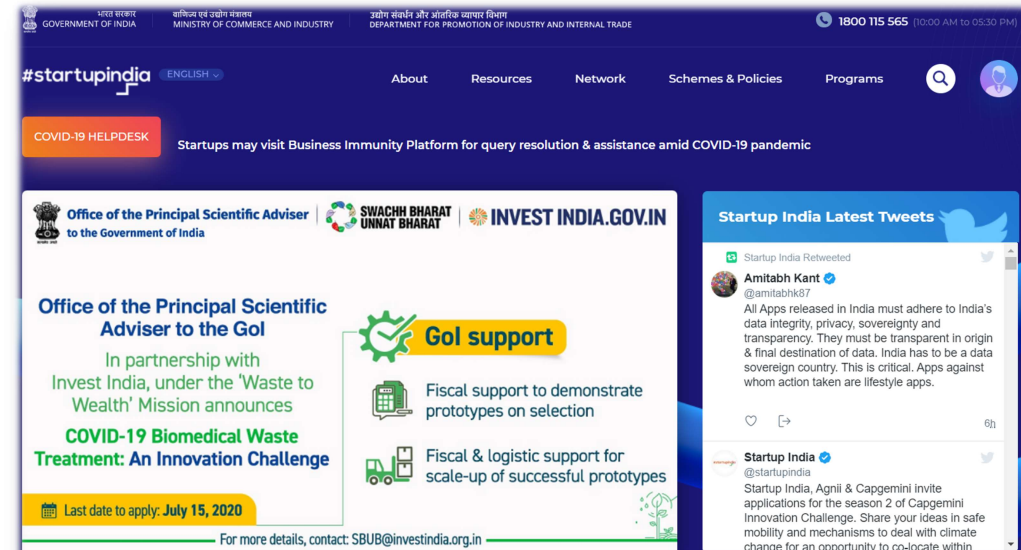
भारत सरकार
GOVERNMENT OF INDIA

वाणिज्य एवं उद्योग मंत्रालय
MINISTRY OF COMMERCE AND INDUSTRY

उद्योग संवर्धन और आंतरिक व्यापार विभाग
DEPARTMENT FOR PROMOTION OF INDUSTRY AND INTERNAL TRADE

1800 115 565 (10:00 AM to 05:30 PM)

#startupindia ENGLISH

About Resources Network Schemes & Policies Programs

COVID-19 HELPDESK

Startups may visit Business Immunity Platform for query resolution & assistance amid COVID-19 pandemic

Office of the Principal Scientific Adviser to the Government of India

SWACHH BHARAT UNNAT BHARAT

INVEST INDIA.GOV.IN

Office of the Principal Scientific Adviser to the GoI

In partnership with Invest India, under the 'Waste to Wealth' Mission announces

COVID-19 Biomedical Waste Treatment: An Innovation Challenge

GoI support

Fiscal support to demonstrate prototypes on selection

Fiscal & logistic support for scale-up of successful prototypes

Last date to apply: July 15, 2020

For more details, contact: SBUB@investindia.org.in

Startup India Latest Tweets

Startup India Retweeted

Amitabh Kant
@amitabhk87

All Apps released in India must adhere to India's data integrity, privacy, sovereignty and transparency. They must be transparent in origin & final destination of data. India has to be a data sovereign country. This is critical. Apps against whom action taken are lifestyle apps.

6h

Startup India
@startupindia

Startup India, Agnii & Capgemini invite applications for the season 2 of Capgemini Innovation Challenge. Share your ideas in safe mobility and mechanisms to deal with climate change for an opportunity to co-locate within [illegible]